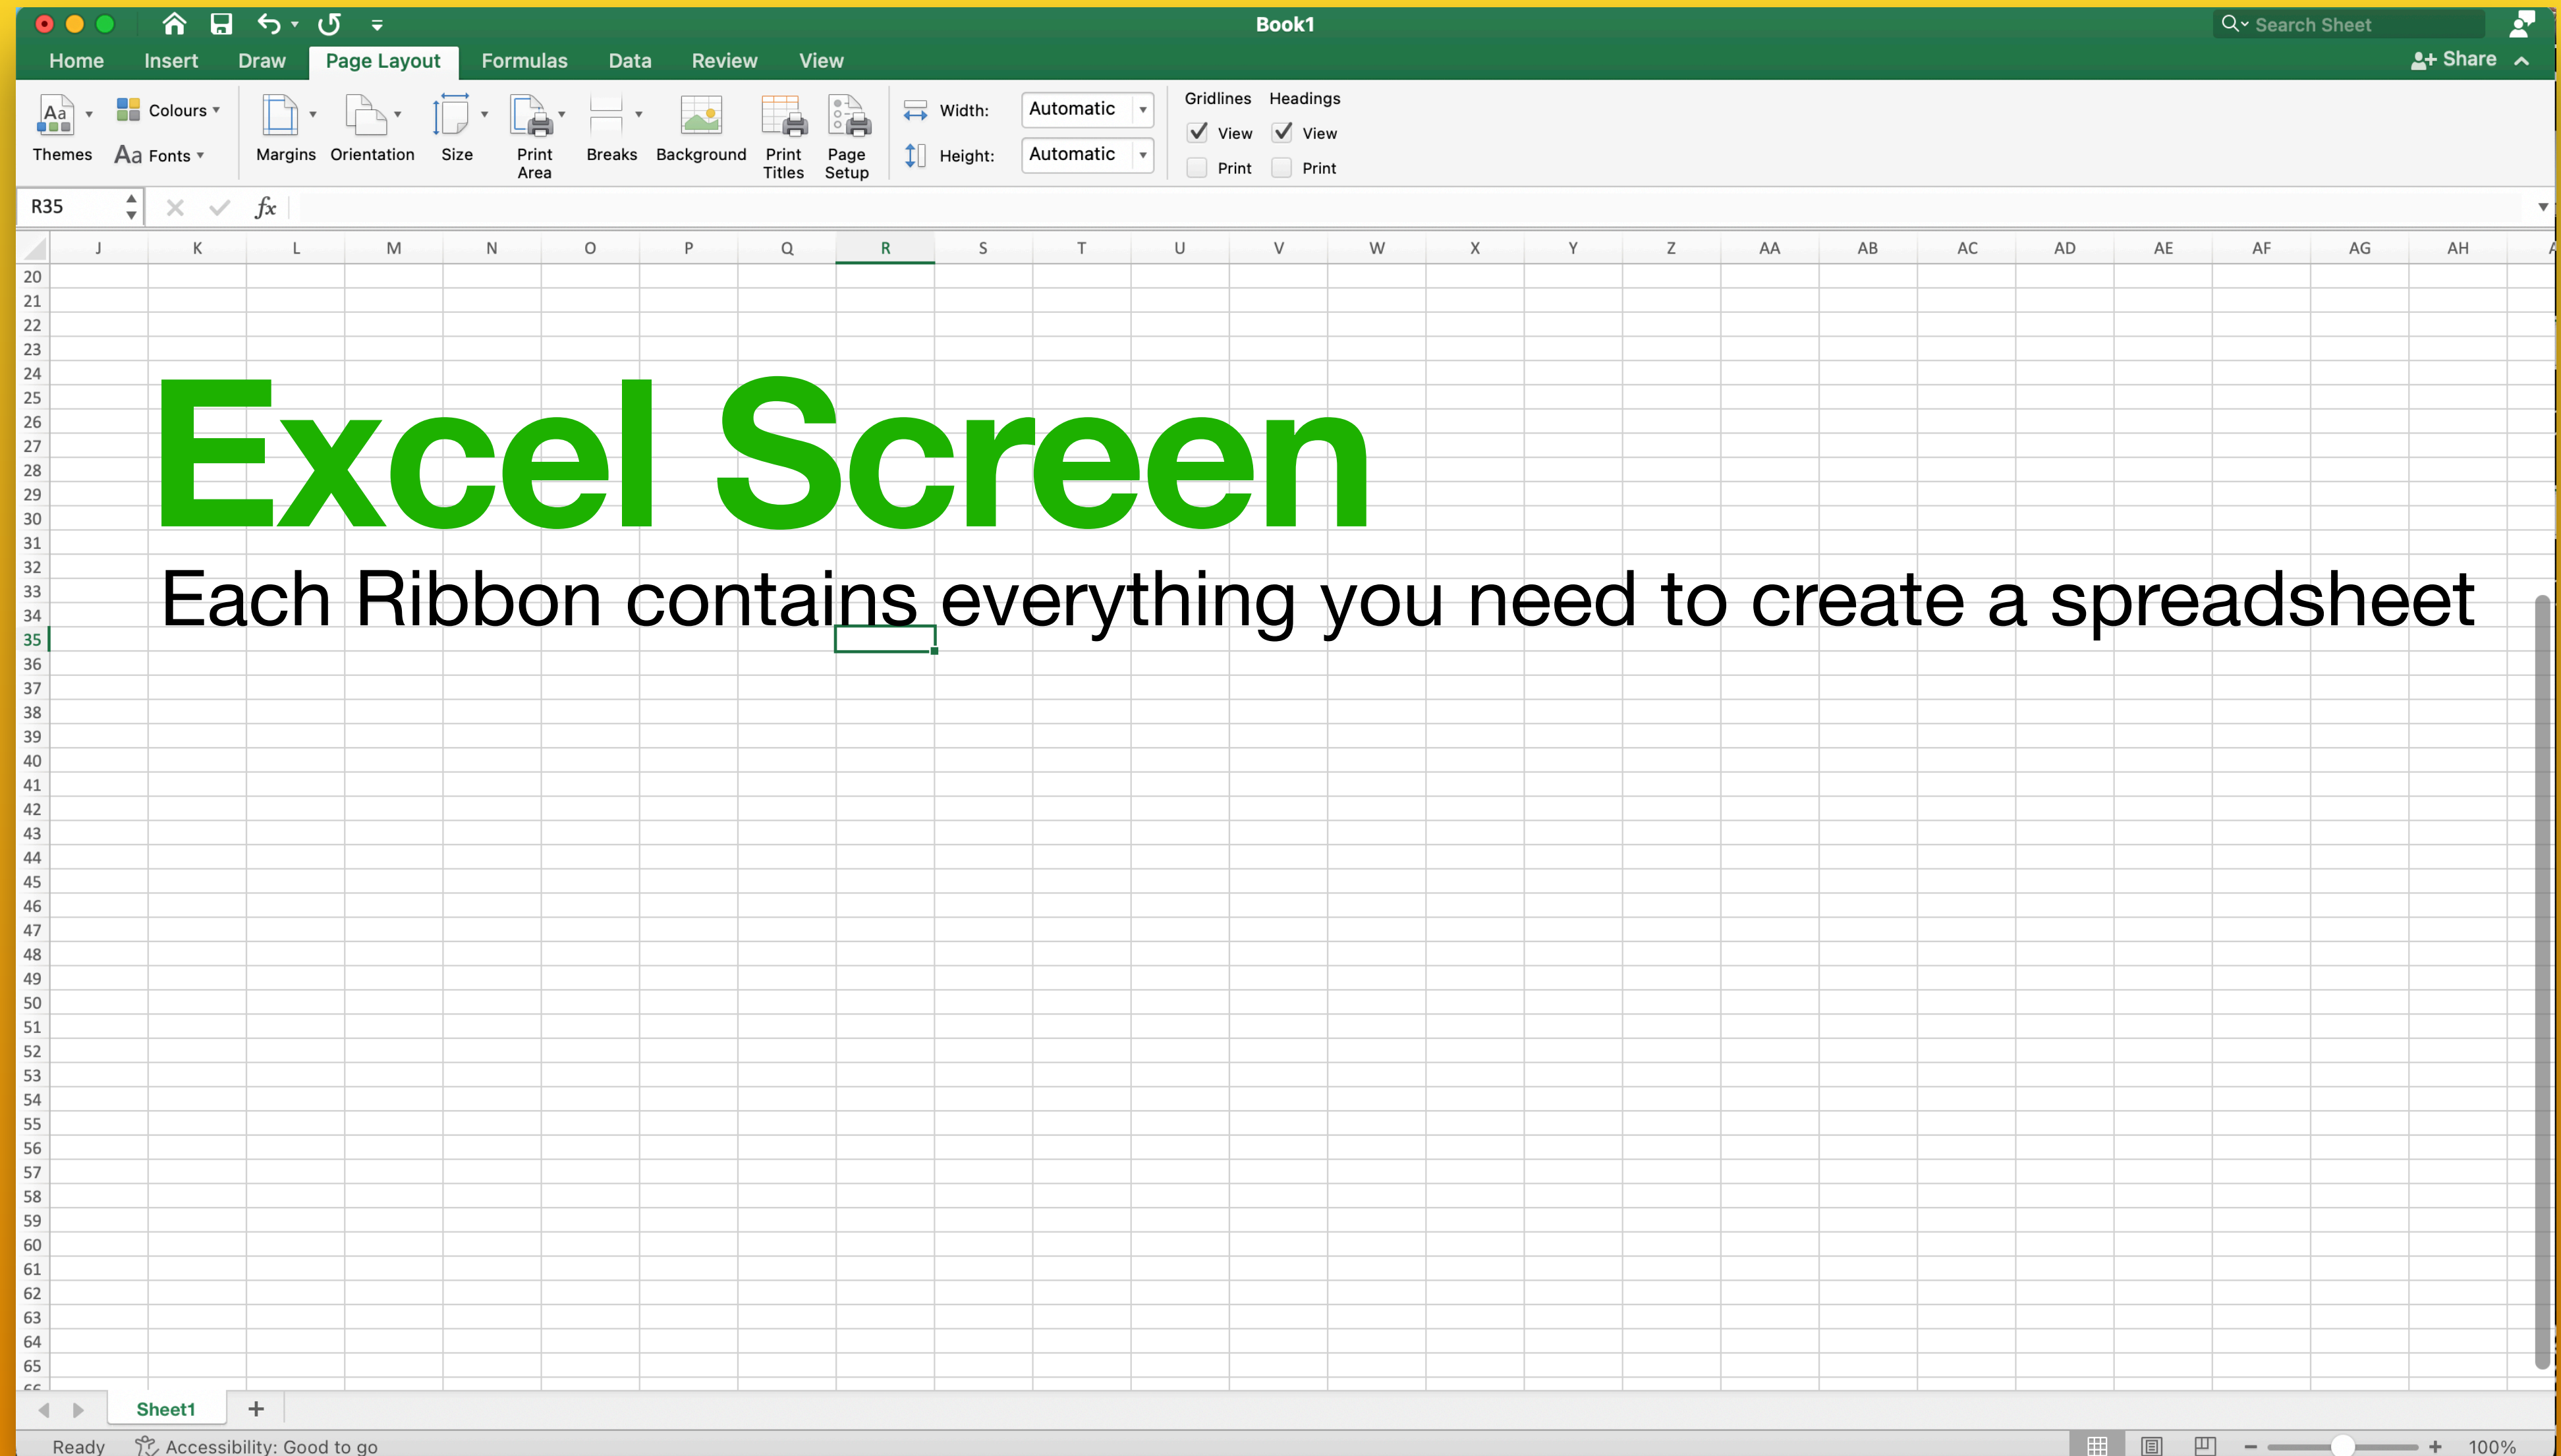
Book1

Search Sheet

Home Insert Draw Page Layout Formulas Data Review View

Share

Themes Colours Fonts Margins Orientation Size Print Area Breaks Background Print Titles Page Setup

Width: Automatic

Height: Automatic

Gridlines Headings

View View

Print Print

R35

$fx$

| J | K | L | M | N | O | P | Q | R | S | T | U | V | W | X | Y | Z | AA | AB | AC | AD | AE | AF | AG | AH |
|---|---|---|---|---|---|---|---|---|---|---|---|---|---|---|---|---|---|---|---|---|---|---|---|---|

20 21 22 23 24 25 26 27 28 29 30 31 32 33 34 35 36 37 38 39 40 41 42 43 44 45 46 47 48 49 50 51 52 53 54 55 56 57 58 59 60 61 62 63 64 65

Excel Screen

Each Ribbon contains everything you need to create a spreadsheet

Sheet1 +

Ready Accessibility: Good to go

100%